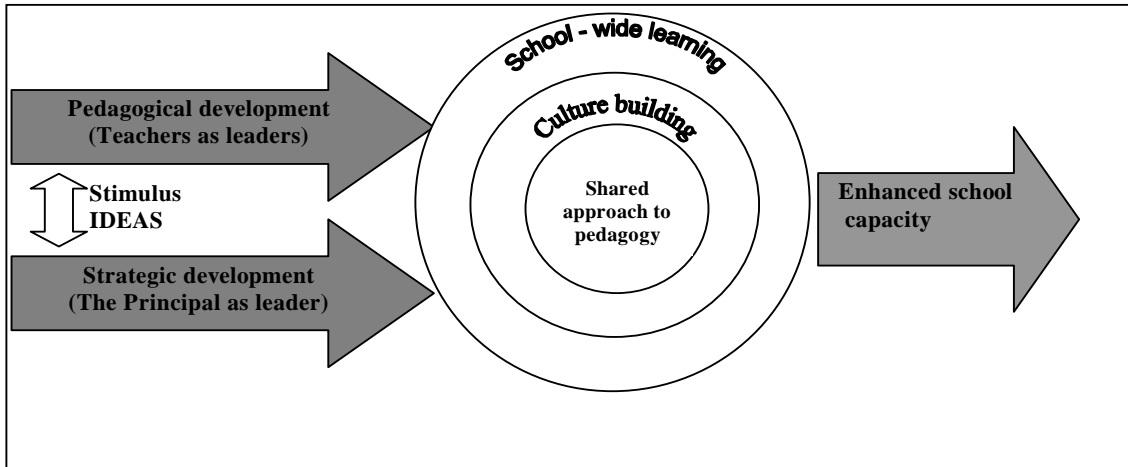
Pedagogical development (Teachers as leaders)

Stimulus IDEAS

Strategic development (The Principal as leader)

School - wide learning

Culture building

Shared approach to pedagogy

Enhanced school capacity